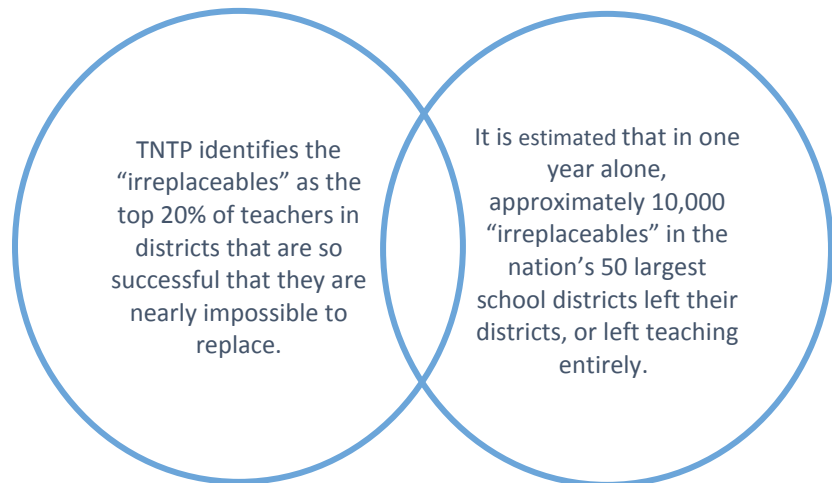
TNTP identifies the “irreplaceables” as the top 20% of teachers in districts that are so successful that they are nearly impossible to replace.

It is estimated that in one year alone, approximately 10,000 “irreplaceables” in the nation’s 50 largest school districts left their districts, or left teaching entirely.